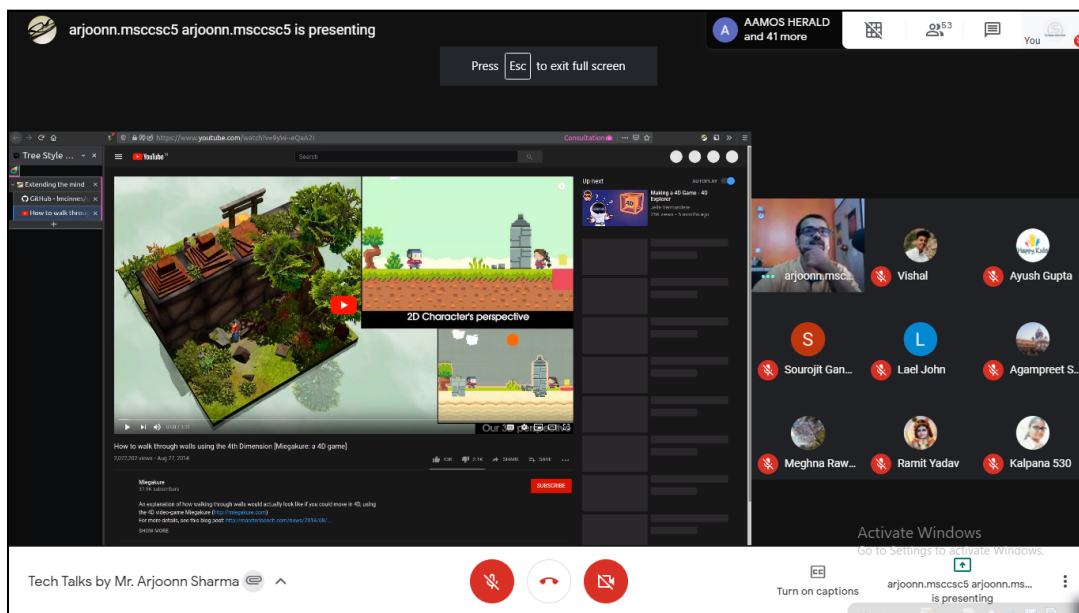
arjoonn.msccsc5 arjoonn.msccsc5 is presenting

A AAMOS HERALD and 41 more

53

You

Press Esc to exit full screen

Tree Style ...

Extending the mind

GitHub - lmcinnes/

How to walk throu

https://www.youtube.com/watch?v=9yW-eQaA7I

Consultation

YouTube

Search

2D Character's perspective

Our 3

How to walk through walls using the 4th Dimension [Miegakure: a 4D game]

Aug 27, 2014

10K

SHARE

SAVE

Miegakure

SUBSCRIBE

An explanation of how walking through walls would actually look like if you could move in 4D, using the 4D video-game Miegakure (http://miegakure.com)

For more details, see this blog post: http://marctenbosch.com/news/2014/08/...

SHOW MORE

Up next

AUTOPLAY

Making a 4D Game - 4D Explorer

arjoonn.msc...

Vishal

Ayush Gupta

Happy Kids

S

Sourojit Gan...

L

Lael John

Agampreet S...

Meghna Raw...

Ramit Yadav

Kalpana 530

Activate Windows
Go to Settings to activate Windows.

Tech Talks by Mr. Arjoonn Sharma

Turn on captions

arjoonn.msccsc5 arjoonn.ms... is presenting